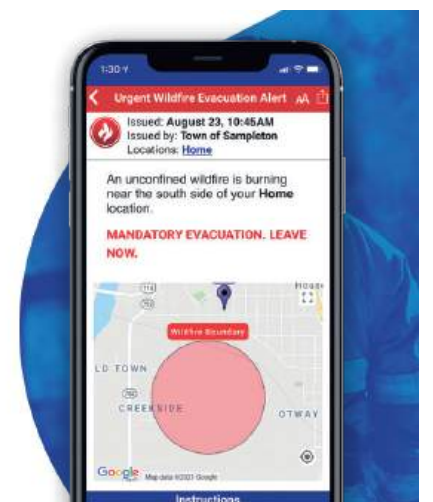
1:30

Urgent Wildfire Evacuation Alert AA

Issued: August 23, 10:45AM
Issued by: Town of Sampleton
Locations: Home

An unconfined wildfire is burning near the south side of your Home location.

MANDATORY EVACUATION. LEAVE NOW.

Wildfire Boundary

LD TOWN

CREEKSIDE

OTWAY

Google Map data ©2021 Google

Instructions